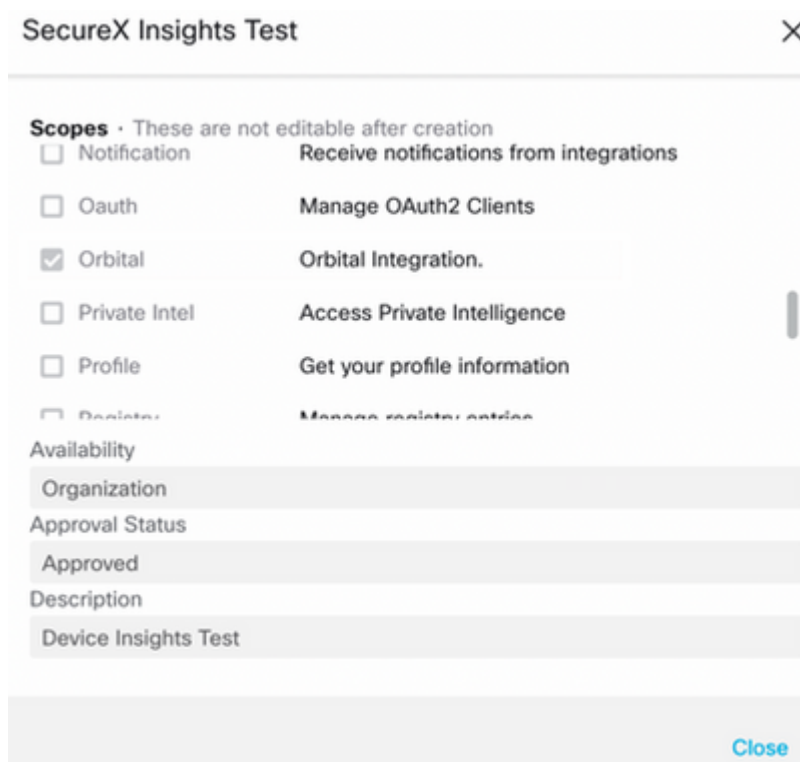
SecureX Insights Test

×

Scopes · These are not editable after creation

Notification Receive notifications from integrations

Oauth Manage OAuth2 Clients

Orbital Orbital Integration.

Private Intel Access Private Intelligence

Profile Get your profile information

Registry Manage registry entries

Availability

Organization

Approval Status

Approved

Description

Device Insights Test

Close